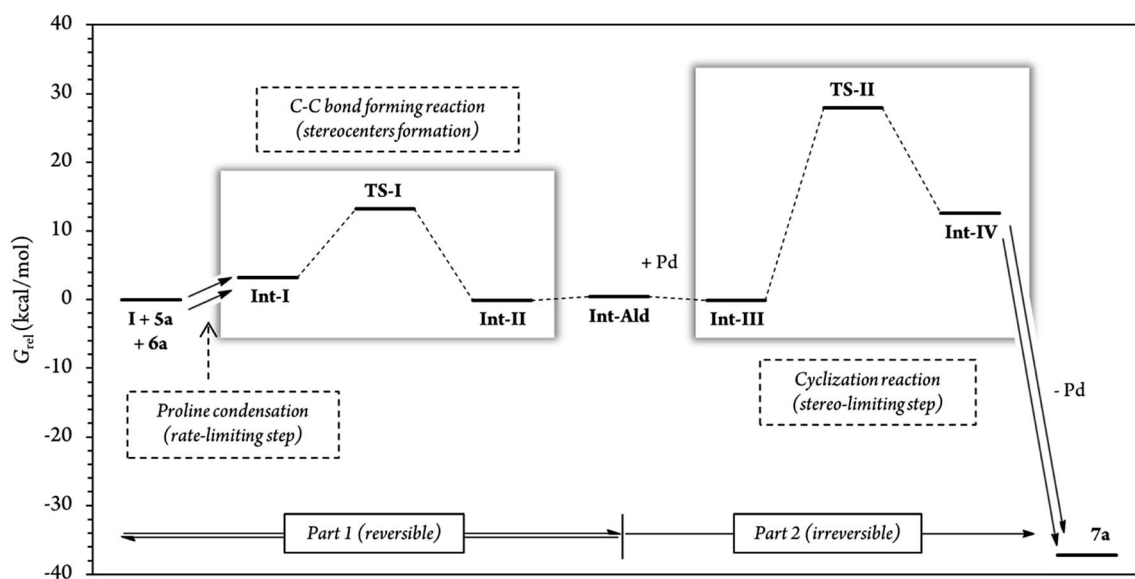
40
30
20
10
0
-10
-20
-30
-40

$G_{rel}$ (kcal/mol)

C-C bond forming reaction (stereocenters formation)

TS-I

Int-I

I + 5a + 6a

Int-II

Proline condensation (rate-limiting step)

+ Pd

Int-Ald

TS-II

Int-III

Int-IV

Cyclization reaction (stereo-limiting step)

- Pd

7a

Part 1 (reversible)

Part 2 (irreversible)